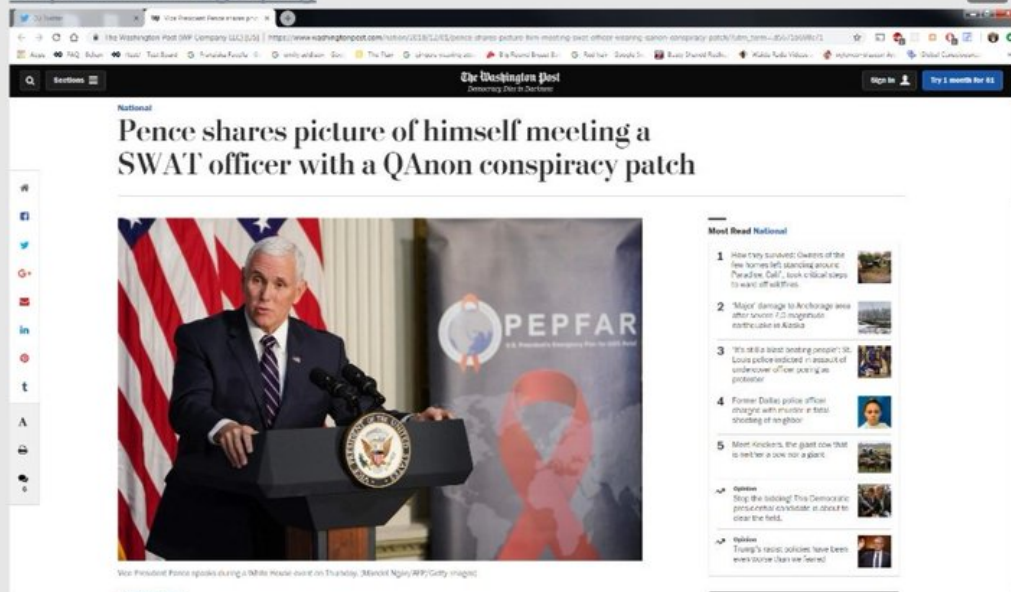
Sections

The Washington Post
Democracy Dies in Darkness

Sign In

Try 1 month for $1

National

Pence shares picture of himself meeting a SWAT officer with a QAnon conspiracy patch

A

PEPFAR

Vice President Pence speaks during a White House event on Thursday. (Mandel Ngan/AFP/Getty Images)

Most Read National

1 How they survived: Owners of the few homes left standing around Paradise, Calif., took critical steps to ward off wildfires

2 'Major' damage to Anchorage area after severe 7.0 magnitude earthquake in Alaska

3 'It's still a blast beating people': St. Louis police indicted in assault of undercover officer posing as protester

4 Former Dallas police officer charged with murder in fatal shooting of neighbor

5 Meet Knickers, the giant cow that is neither a cow nor a giant

Opinion
Stop the bidding! This Democratic presidential candidate is about to clear the field.

Opinion
Trump's racist policies have been even worse than we feared